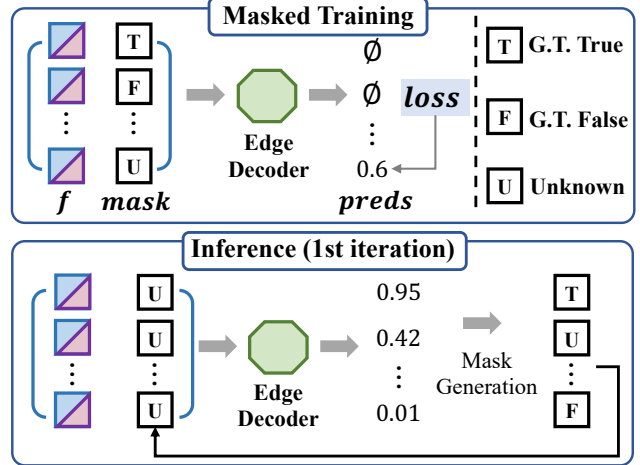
Masked Training

T
F
⋮
U

Edge Decoder

∅
∅
⋮
0.6

loss

$f$ mask preds

T G.T. True

F G.T. False

U Unknown

Inference (1st iteration)

U
U
⋮
U

Edge Decoder

0.95
0.42
⋮
0.01

Mask Generation

T
U
⋮
F